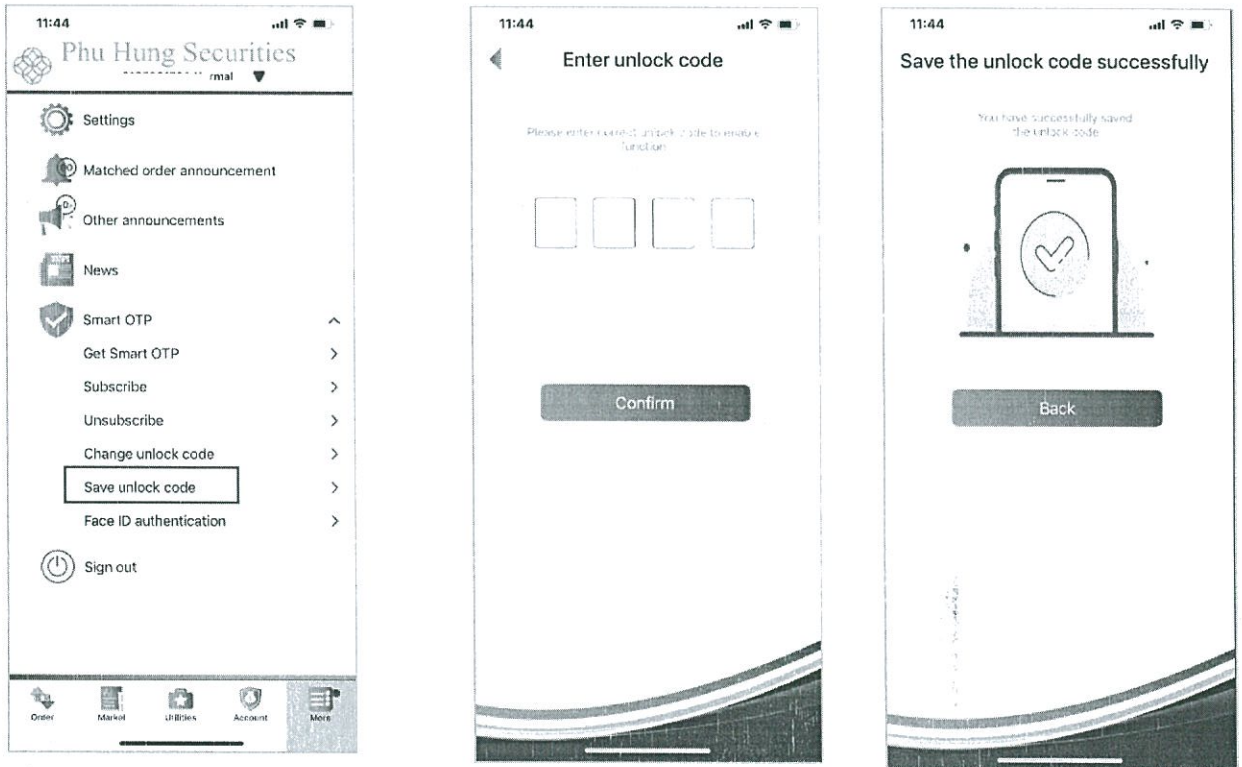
11:44

Phu Hung Securities

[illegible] rmal

Settings

Matched order announcement

Other announcements

News

Smart OTP

Get Smart OTP

Subscribe

Unsubscribe

Change unlock code

Save unlock code

Face ID authentication

Sign out

Order

Market

Utilities

Account

More

11:44

Enter unlock code

Please enter correct unlock code to enable function

Confirm

11:44

Save the unlock code successfully

You have successfully saved the unlock code

Back